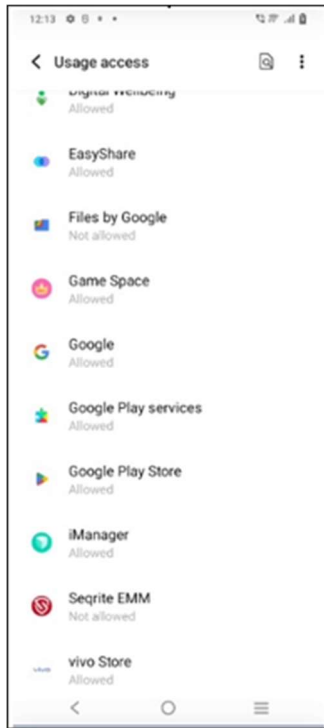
12:13

Usage access

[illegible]
Allowed

EasyShare
Allowed

Files by Google
Not allowed

Game Space
Allowed

Google
Allowed

Google Play services
Allowed

Google Play Store
Allowed

iManager
Allowed

Seqrite EMM
Not allowed

vivo Store
Allowed